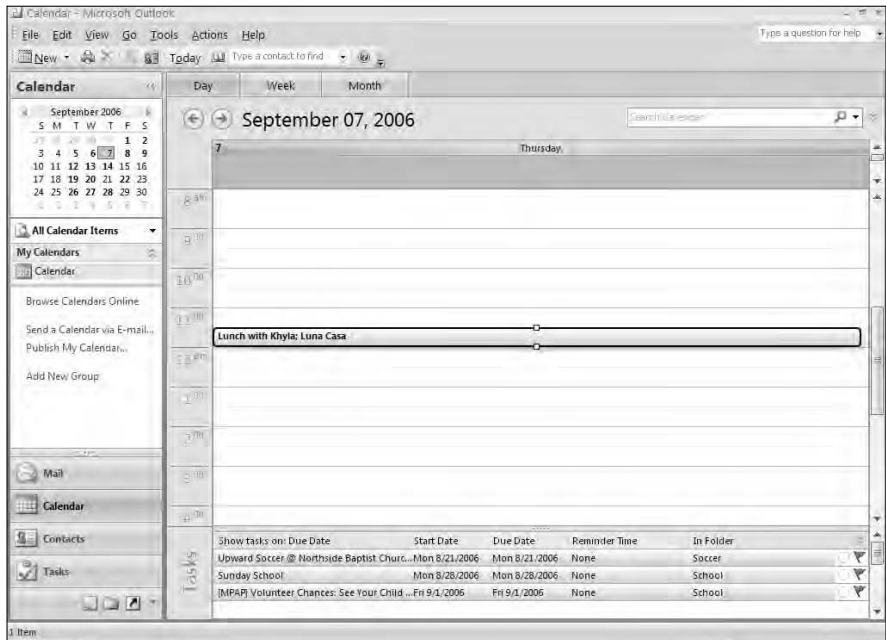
Calendar - Microsoft Outlook

File Edit View Go Tools Actions Help

Type a question for help

New Today Type a contact to find

Calendar

September 2006
S M T W T F S
27 28 29 30 31 1 2
3 4 5 6 7 8 9
10 11 12 13 14 15 16
17 18 19 20 21 22 23
24 25 26 27 28 29 30
1 2 3 4 5 6 7

All Calendar Items

My Calendars

Calendar

Browse Calendars Online

Send a Calendar via E-mail...

Publish My Calendar...

Add New Group

Mail

Calendar

Contacts

Tasks

Day Week Month

September 07, 2006

Search Calendar

7 Thursday

8 am
9 00
10 00
11 00
12 pm
1 00
2 00
3 00
4 00

Lunch with Khyla; Luna Casa

Tasks

| Show tasks on: Due Date | Start Date | Due Date | Reminder Time | In Folder |
|---|---|---|---|---|
| Upward Soccer @ Northside Baptist Churc... | Mon 8/21/2006 | Mon 8/21/2006 | None | Soccer |
| Sunday School | Mon 8/28/2006 | Mon 8/28/2006 | None | School |
| [MPAP] Volunteer Chances: See Your Child ... | Fri 9/1/2006 | Fri 9/1/2006 | None | School |

1 Item